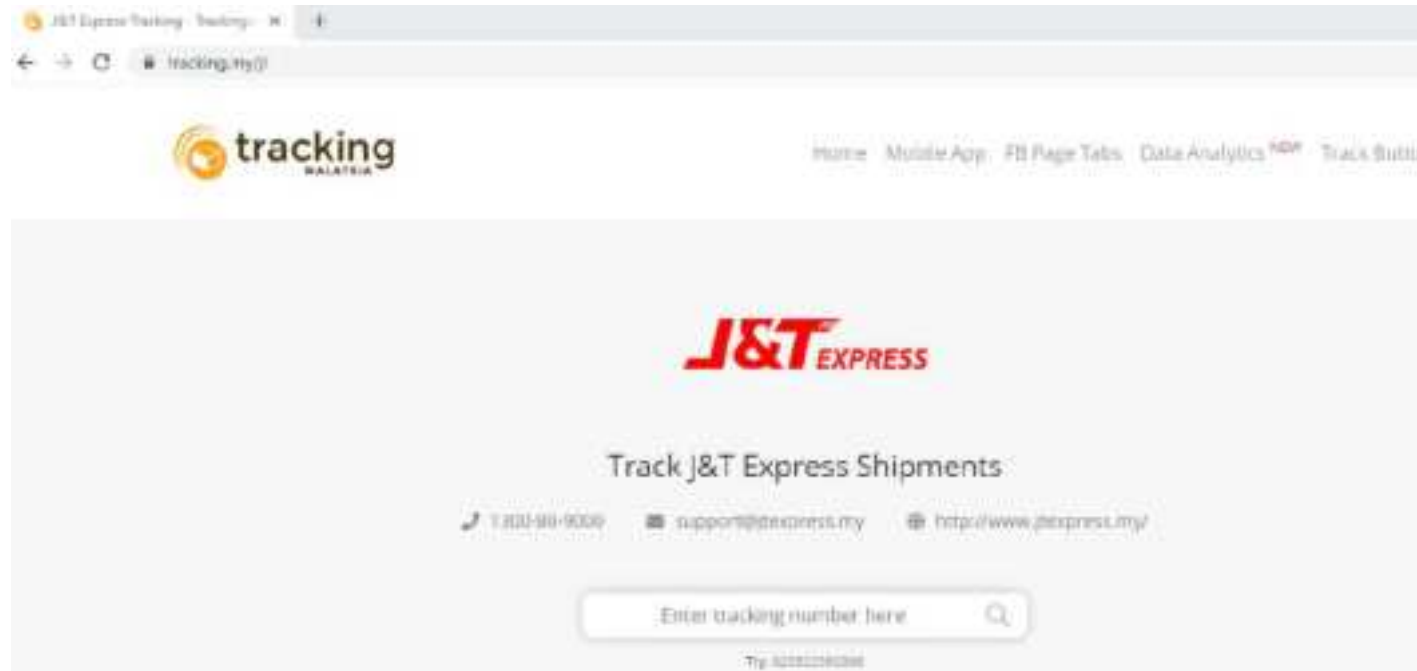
J&T Express Tracking - Tracking ×

tracking.my/jt

tracking MALAYSIA

Home Mobile App FB Page Tabs Data Analytics NEW Track Butt

J&T EXPRESS

Track J&T Express Shipments

1-300-88-9000 support@jtexpress.my http://www.jtexpress.my/

Enter tracking number here

Try: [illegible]